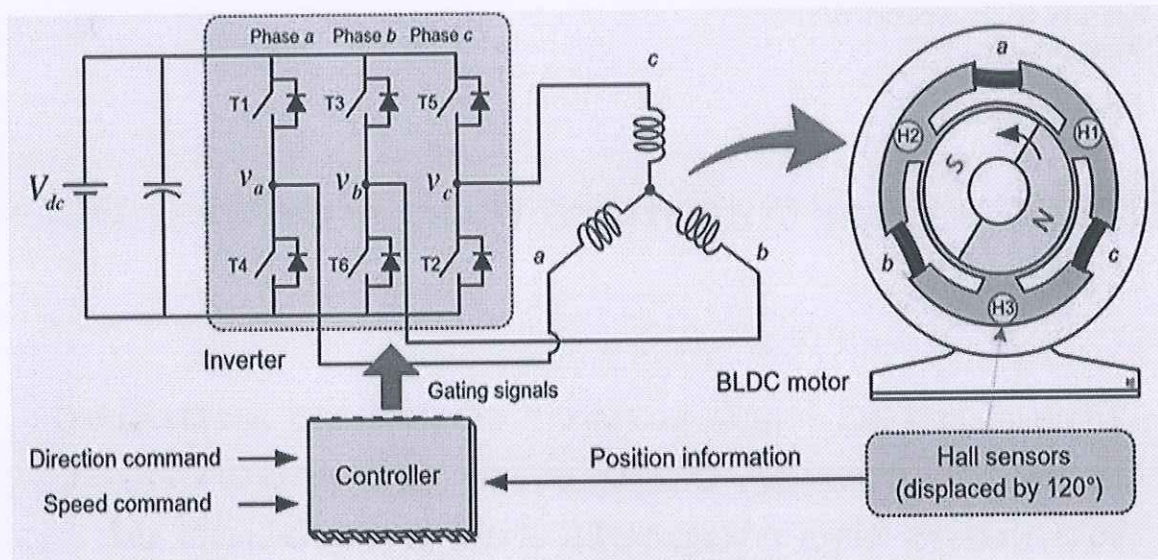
Phase $a$ Phase $b$ Phase $c$

T1 T3 T5

$V_{dc}$

$v_a$ $v_b$ $v_c$

T4 T6 T2

$c$

$a$ $b$

Inverter

Gating signals

$a$

H2 H1

S N

$b$ $c$

H3

BLDC motor

Direction command

Speed command

Controller

Position information

Hall sensors (displaced by 120°)